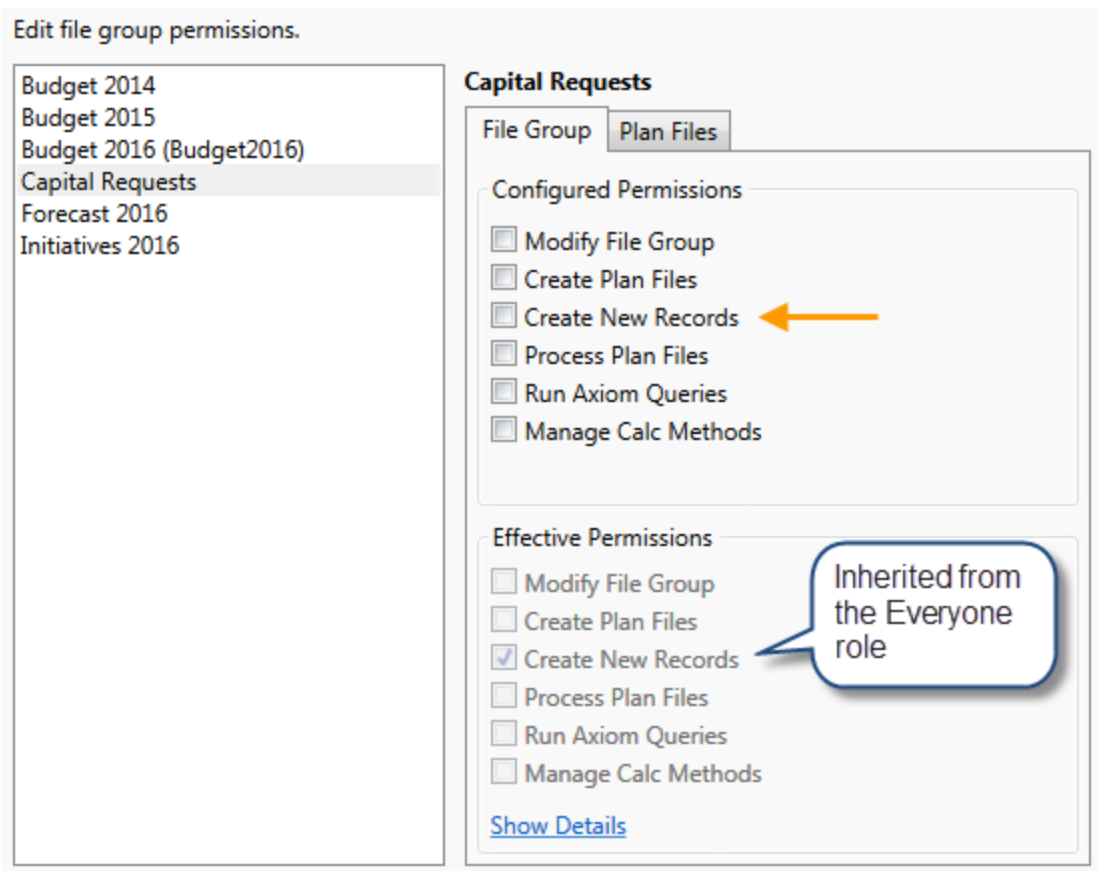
Edit file group permissions.

Budget 2014
Budget 2015
Budget 2016 (Budget2016)
Capital Requests
Forecast 2016
Initiatives 2016

Capital Requests

File Group | Plan Files

Configured Permissions

Modify File Group
Create Plan Files
Create New Records
Process Plan Files
Run Axiom Queries
Manage Calc Methods

Effective Permissions

Modify File Group
Create Plan Files
Create New Records
Process Plan Files
Run Axiom Queries
Manage Calc Methods

Inherited from the Everyone role

Show Details